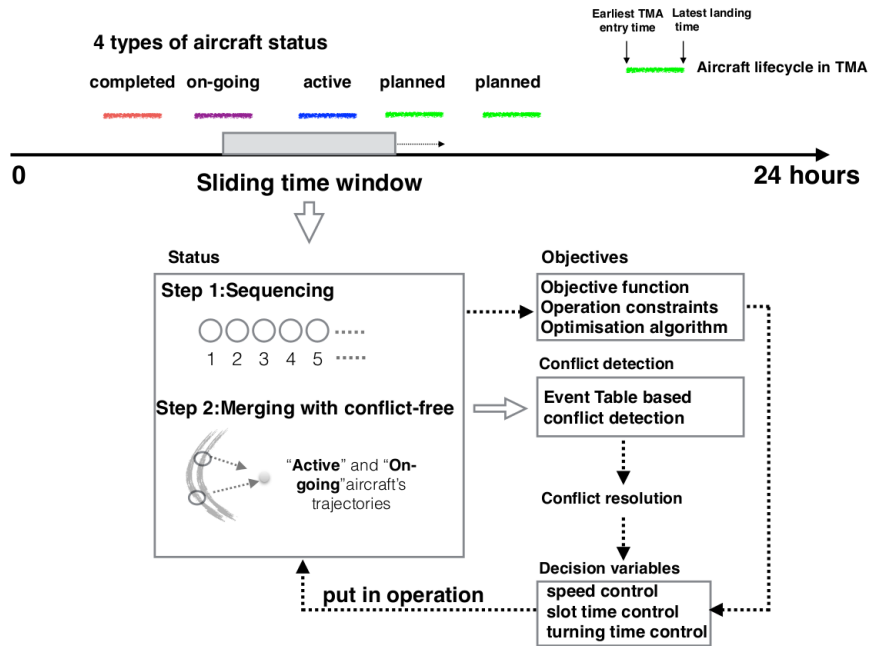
Earliest TMA entry time

Latest landing time

Aircraft lifecycle in TMA

4 types of aircraft status

completed on-going active planned planned

0

24 hours

Sliding time window

Status

Step 1:Sequencing

1 2 3 4 5

Step 2:Merging with conflict-free

"Active" and "On-going"aircraft's trajectories

Objectives

Objective function
Operation constraints
Optimisation algorithm

Conflict detection

Event Table based conflict detection

Conflict resolution

Decision variables

speed control
slot time control
turning time control

put in operation